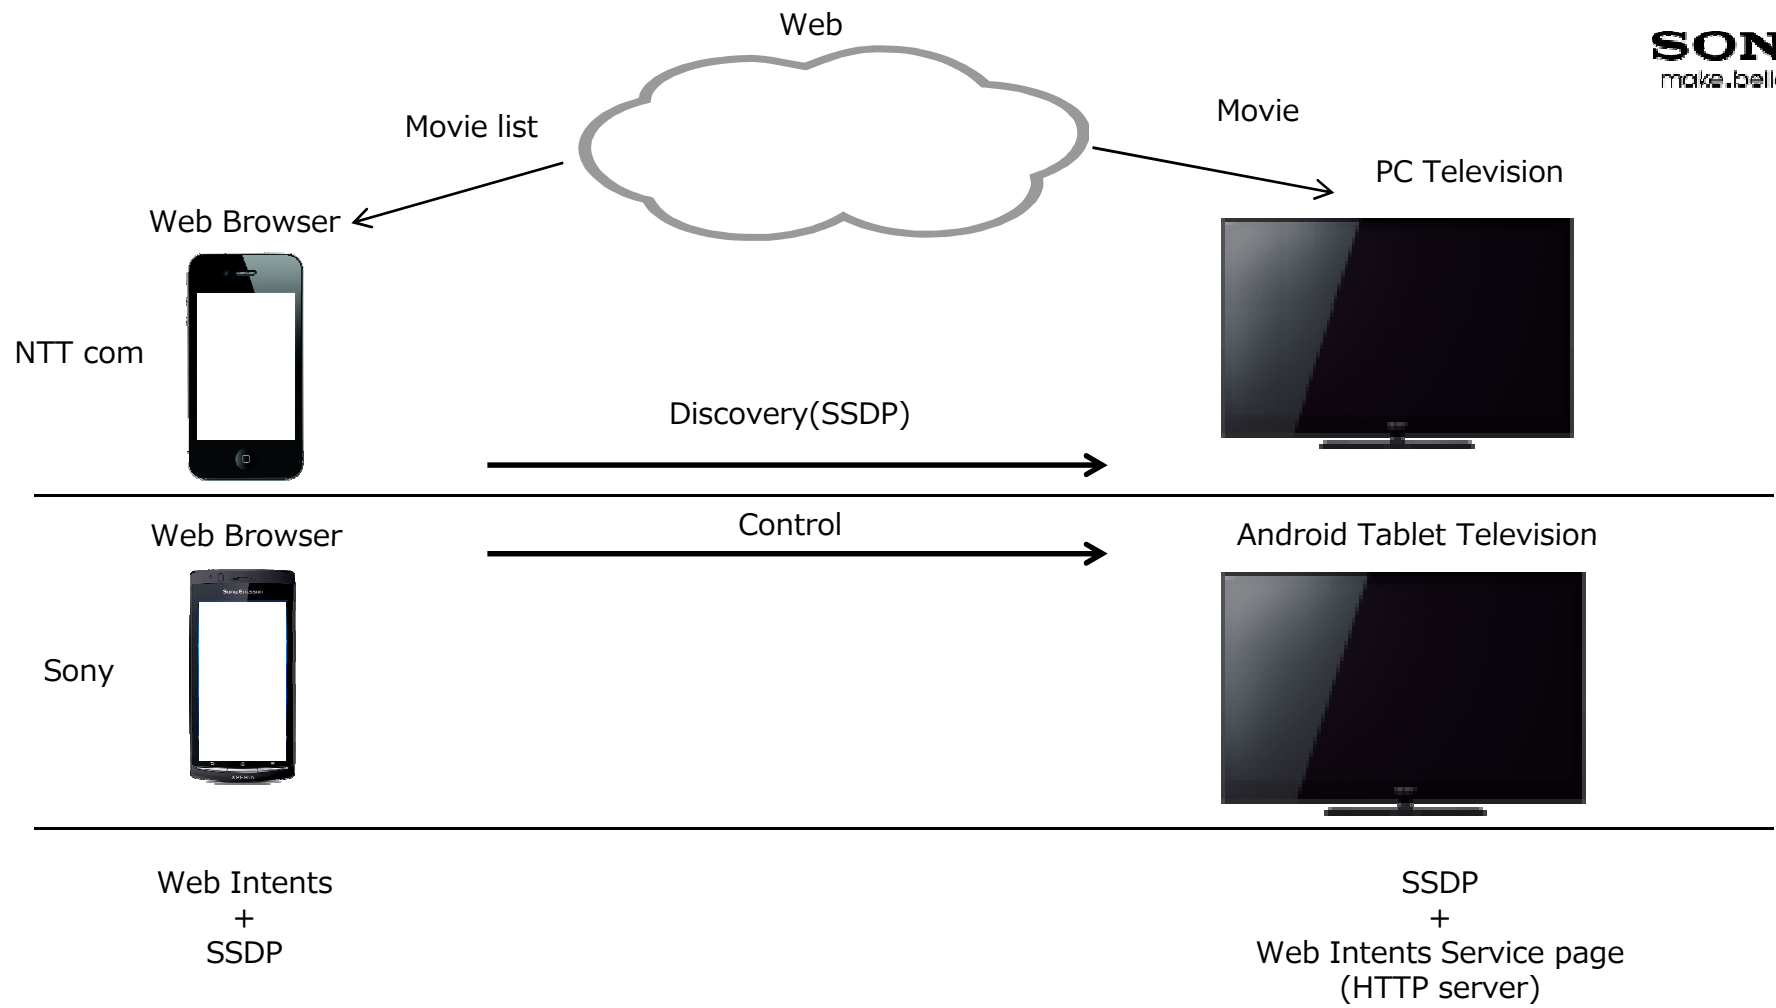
Web

SON
make.belie

Movie list

Movie

PC Television

Web Browser

NTT com

Discovery(SSDP)

Web Browser

Control

Android Tablet Television

Sony

Web Intents
+
SSDP

SSDP
+
Web Intents Service page
(HTTP server)